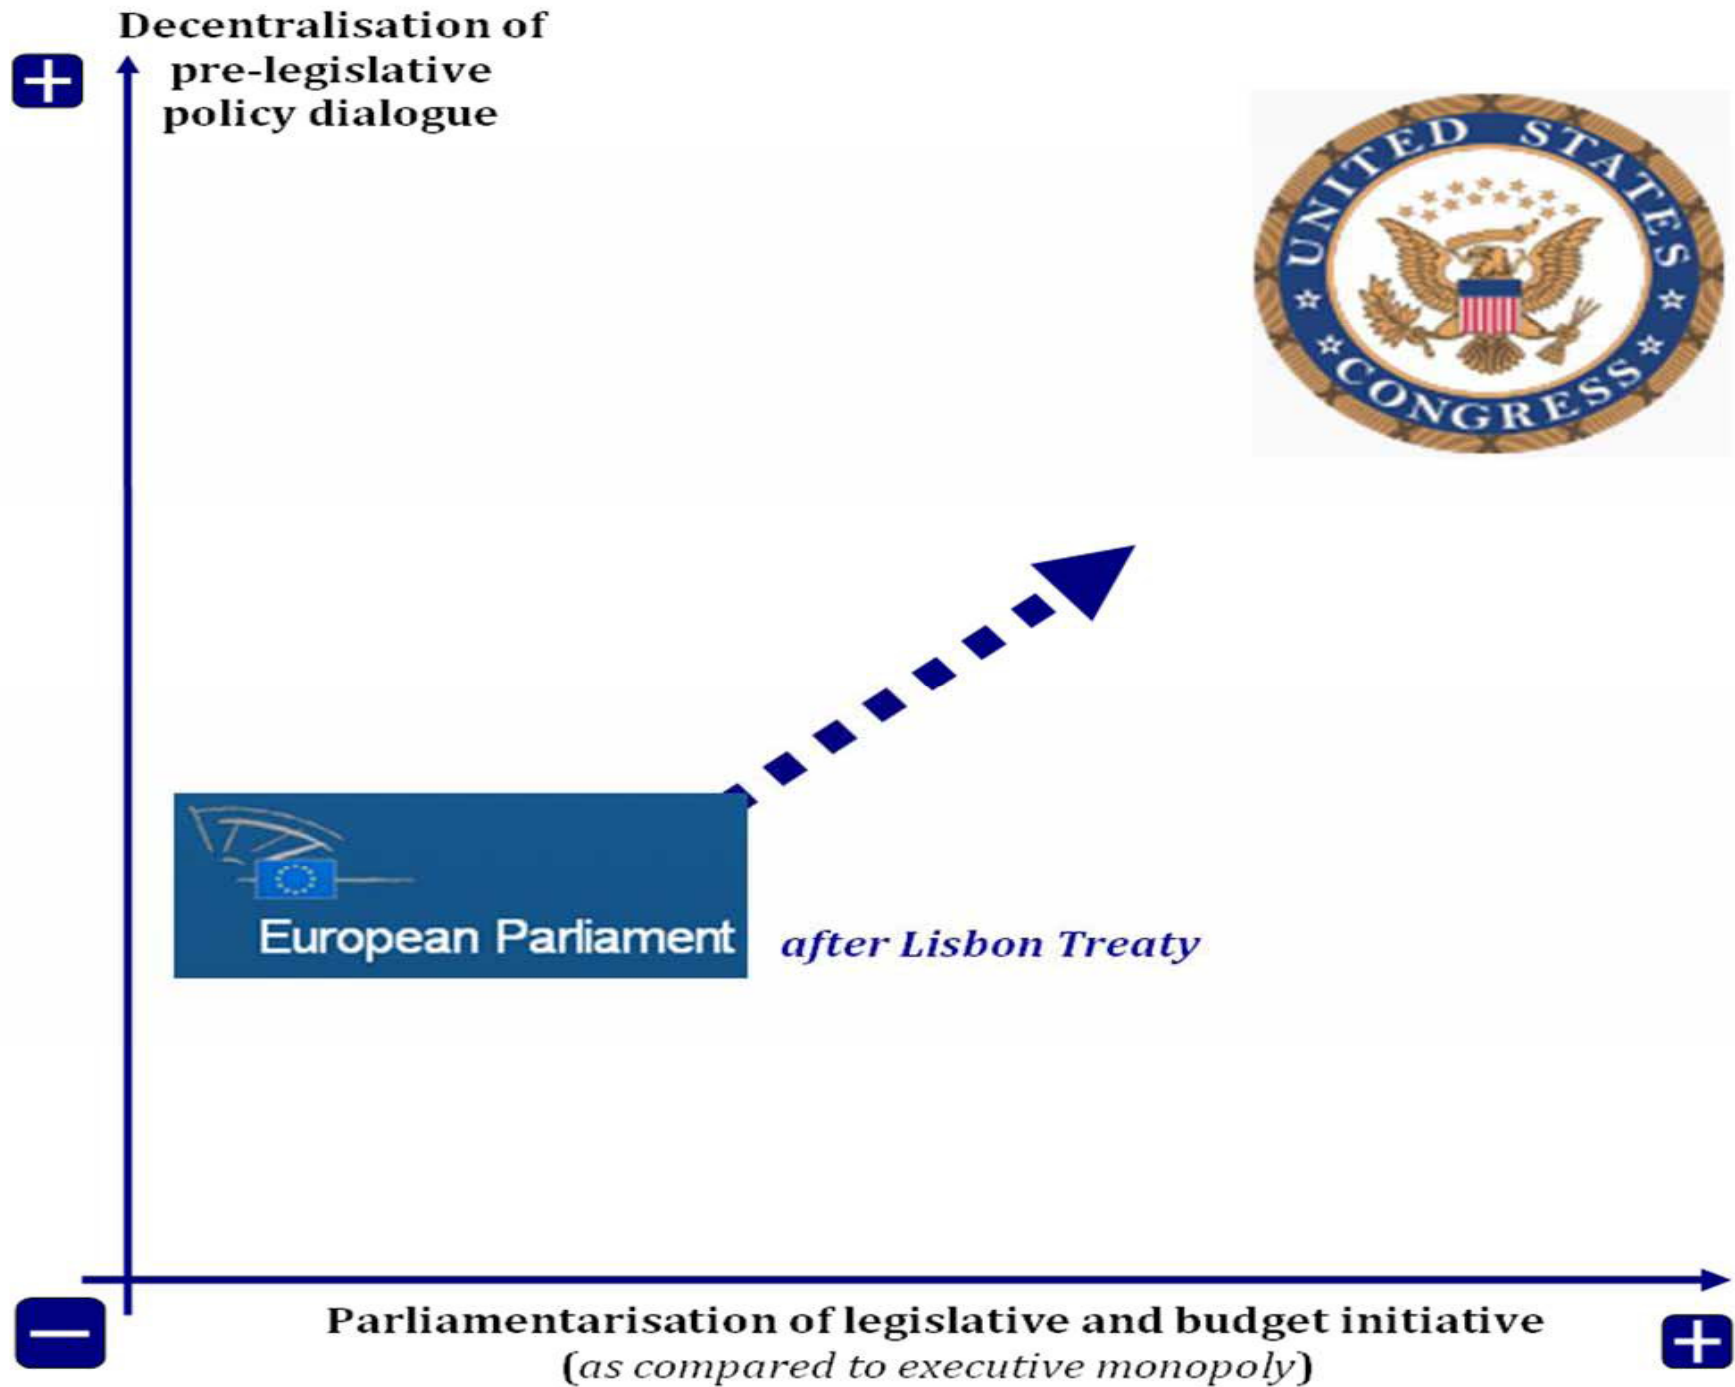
+

Decentralisation of pre-legislative policy dialogue

UNITED STATES
CONGRESS

European Parliament

after Lisbon Treaty

−

Parliamentarisation of legislative and budget initiative
(as compared to executive monopoly)

+